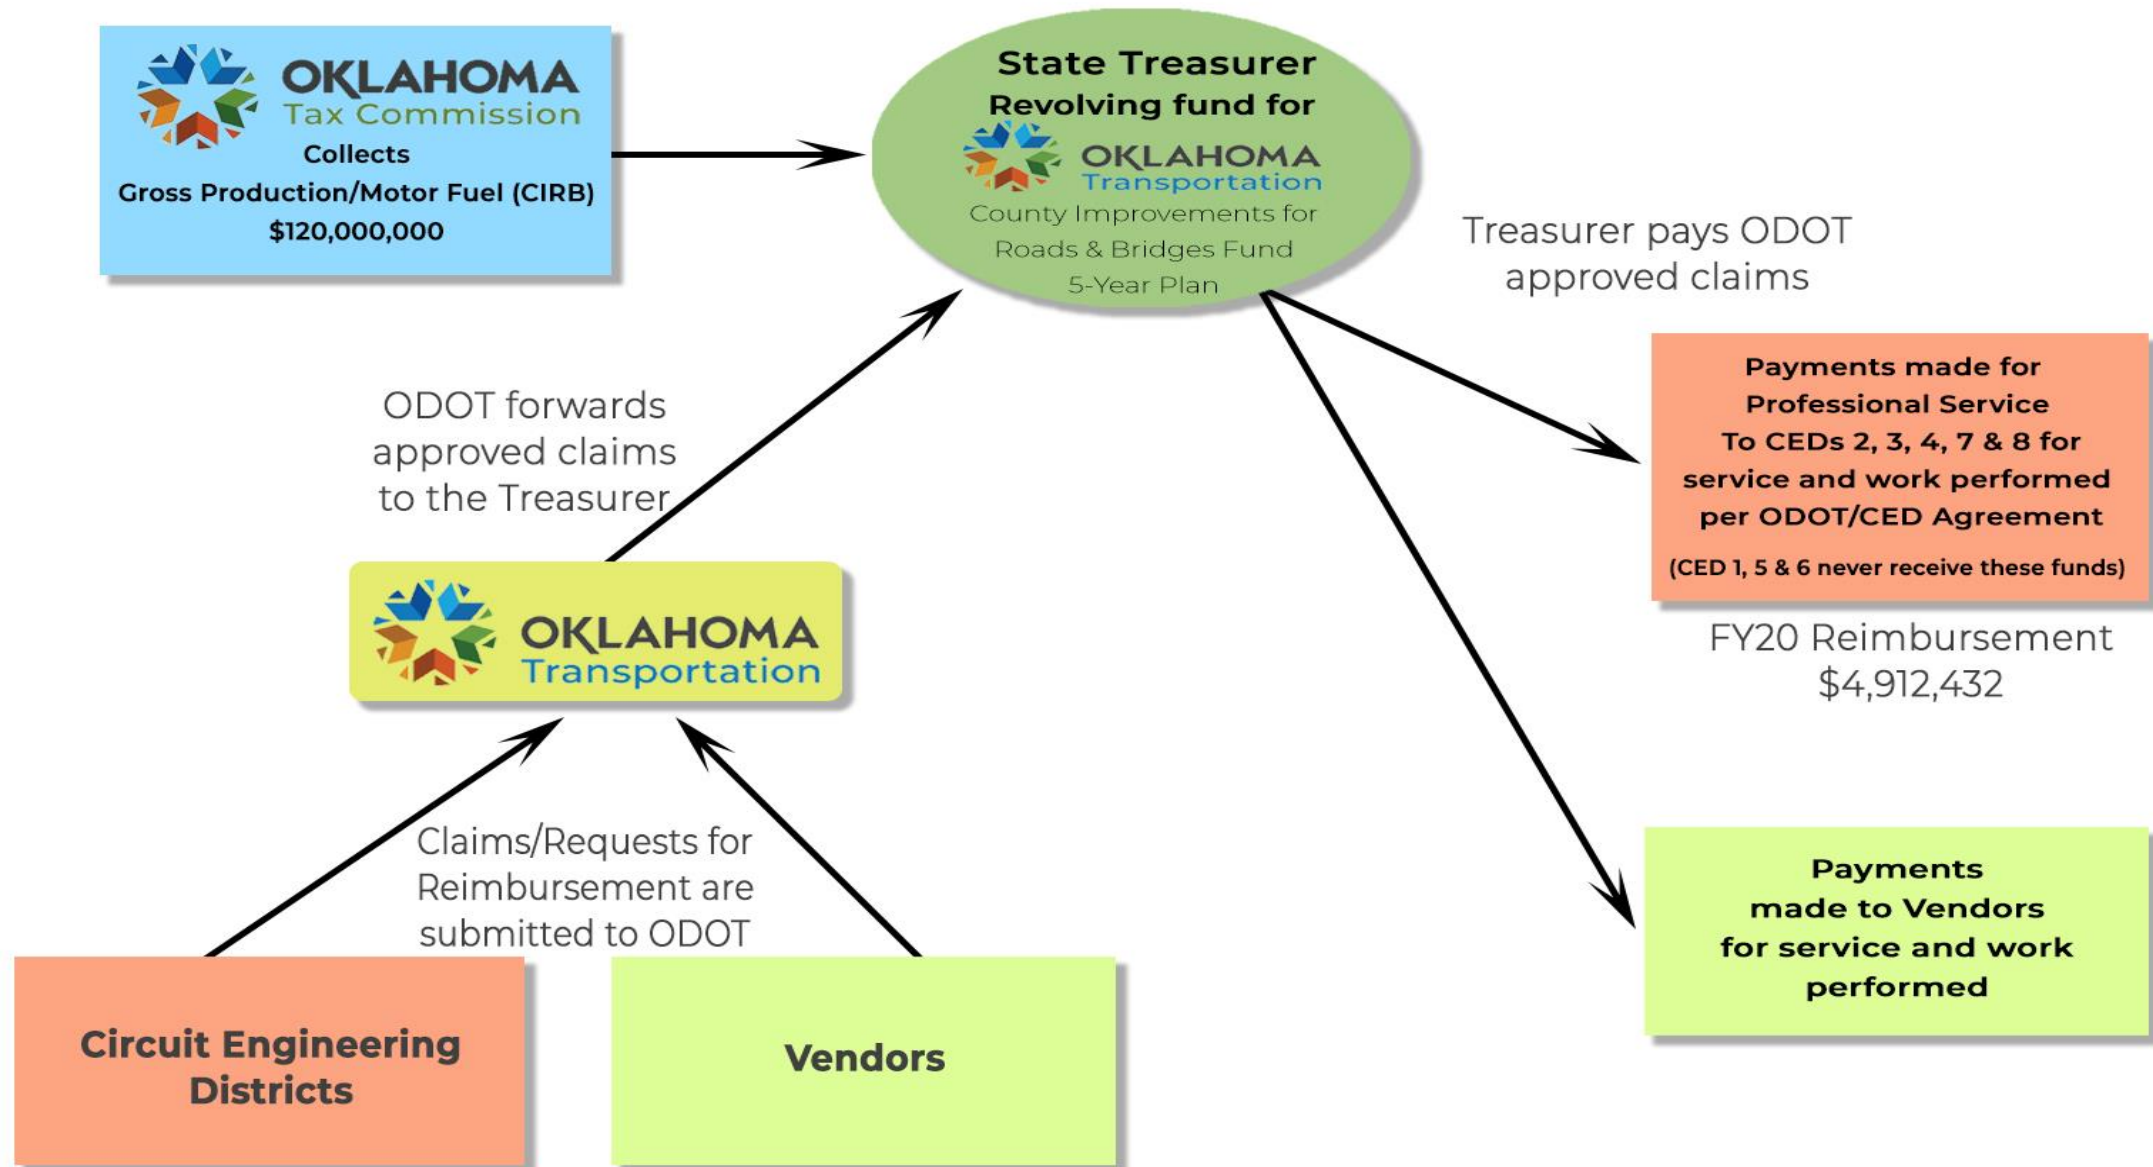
OKLAHOMA
Tax Commission
Collects
Gross Production/Motor Fuel (CIRB)
$120,000,000

State Treasurer
Revolving fund for
OKLAHOMA
Transportation
County Improvements for
Roads & Bridges Fund
5-Year Plan

Treasurer pays ODOT approved claims

Payments made for Professional Service To CEDs 2, 3, 4, 7 & 8 for service and work performed per ODOT/CED Agreement
(CED 1, 5 & 6 never receive these funds)

FY20 Reimbursement
$4,912,432

ODOT forwards approved claims to the Treasurer

OKLAHOMA
Transportation

Claims/Requests for Reimbursement are submitted to ODOT

Payments made to Vendors for service and work performed

Circuit Engineering Districts

Vendors